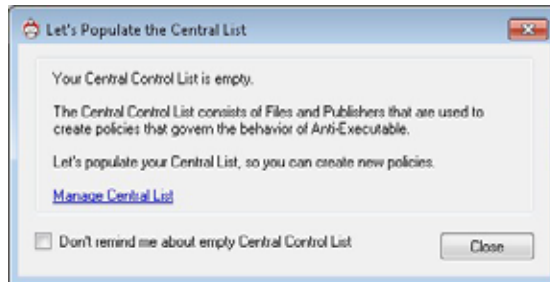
Let's Populate the Central List

Your Central Control List is empty.

The Central Control List consists of Files and Publishers that are used to create policies that govern the behavior of Anti-Executable.

Let's populate your Central List, so you can create new policies.

Manage Central List

Don't remind me about empty Central Control List

Close